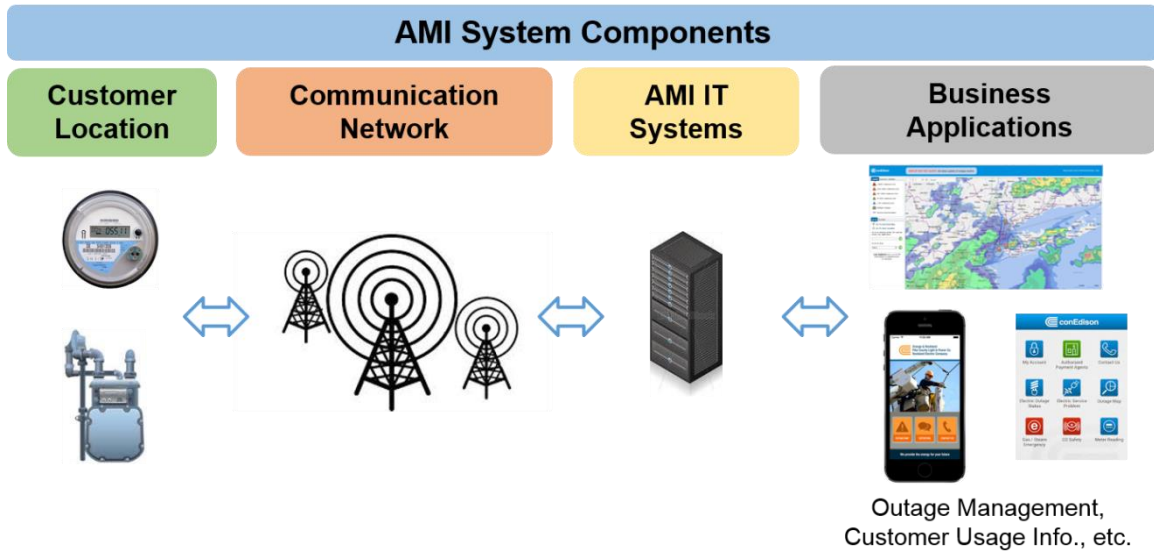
AMI System Components

Customer Location

Communication Network

AMI IT Systems

Business Applications

conEdison

My Account

Authorized Payment Agents

Contact Us

Electric Outage Status

Electric Service Problem

Outage Map

Gas / Steam Emergency

CO Safety

Meter Reading

Outage Management, Customer Usage Info., etc.